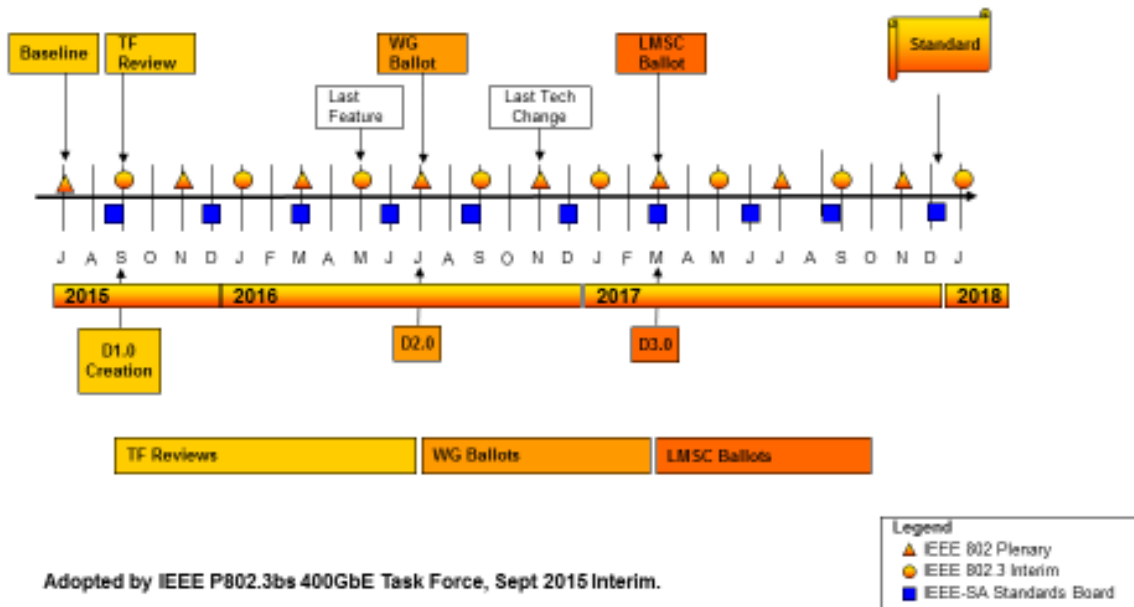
Baseline

TF Review

Last Feature

WG Ballot

Last Tech Change

LMSC Ballot

Standard

J A S O N D J F M A M J J A S O N D J F M A M J J A S O N D J

2015 2016 2017 2018

D1.0 Creation

D2.0

D3.0

TF Reviews

WG Ballots

LMSC Ballots

Legend
IEEE 802 Plenary
IEEE 802.3 Interim
IEEE-SA Standards Board

Adopted by IEEE P802.3bs 400GbE Task Force, Sept 2015 Interim.